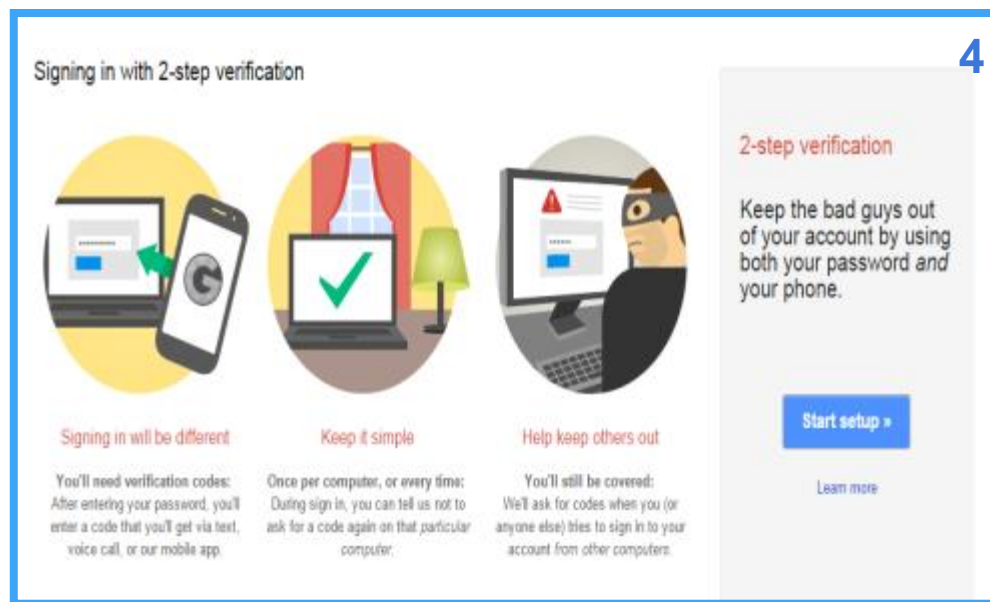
4

Signing in with 2-step verification

Signing in will be different

**You'll need verification codes:** After entering your password, you'll enter a code that you'll get via text, voice call, or our mobile app.

Keep it simple

**Once per computer, or every time:** During sign in, you can tell us not to ask for a code again on that *particular* computer.

Help keep others out

**You'll still be covered:** We'll ask for codes when you (or anyone else) tries to sign in to your account *from other computers*.

2-step verification

Keep the bad guys out of your account by using both your password *and* your phone.

Start setup »

Learn more